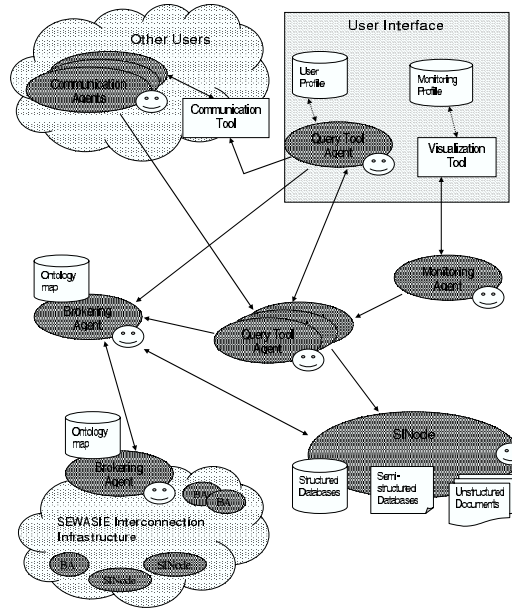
Other Users

Communication Agents

Communication Tool

User Interface

User Profile

Monitoring Profile

Query Tool Agent

Visualization Tool

Ontology map

Brokering Agent

Query Tool Agent

Monitoring Agent

Ontology map

Brokering Agent

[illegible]

BA

SINode

Structured Databases

Semi-structured Databases

Unstructured Documents

SEWASIE Interconnection Infrastructure

BA

SINode

SINode